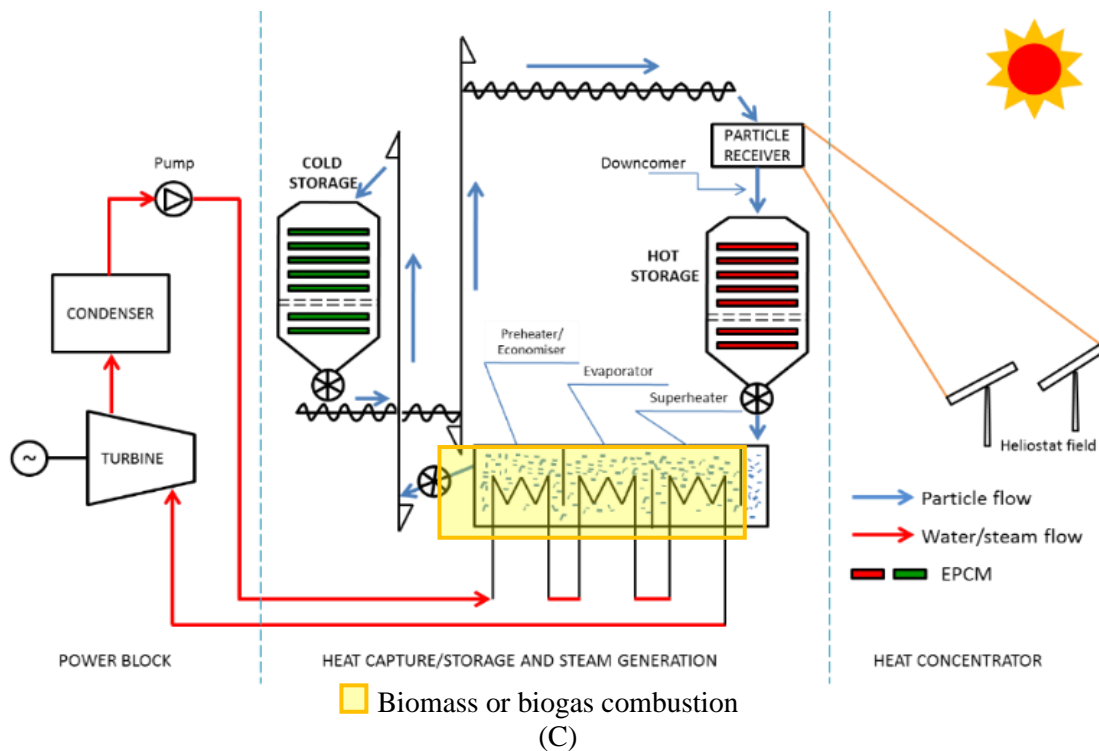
PARTICLE RECEIVER

Pump

COLD STORAGE

Downcomer

HOT STORAGE

CONDENSER

Preheater/ Economiser

Evaporator

Superheater

~

TURBINE

Heliostat field

Particle flow

Water/steam flow

EPCM

POWER BLOCK

HEAT CAPTURE/STORAGE AND STEAM GENERATION

HEAT CONCENTRATOR

Biomass or biogas combustion

(C)